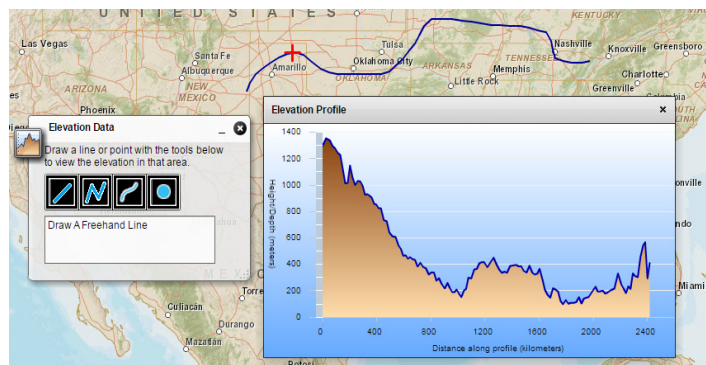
UNITED STATES

KENTUCKY

Las Vegas

Santa Fe

Albuquerque

Amarillo

Tulsa

Oklahoma City

ARKANSAS

Memphis

TENNESSEE

Nashville

Knoxville

Greensboro

Charlotte

Little Rock

Greenville

ARIZONA

NEW MEXICO

Phoenix

Elevation Data

Draw a line or point with the tools below to view the elevation in that area.

Draw A Freehand Line

Elevation Profile

×

1400

1200

1000

800

600

400

200

0

Height/Depth (meters)

0

400

800

1200

1600

2000

2400

Distance along profile (kilometers)

Culiacan

Durango

Mazatlan

Torre

MEXICO

onville

ndo

Miami